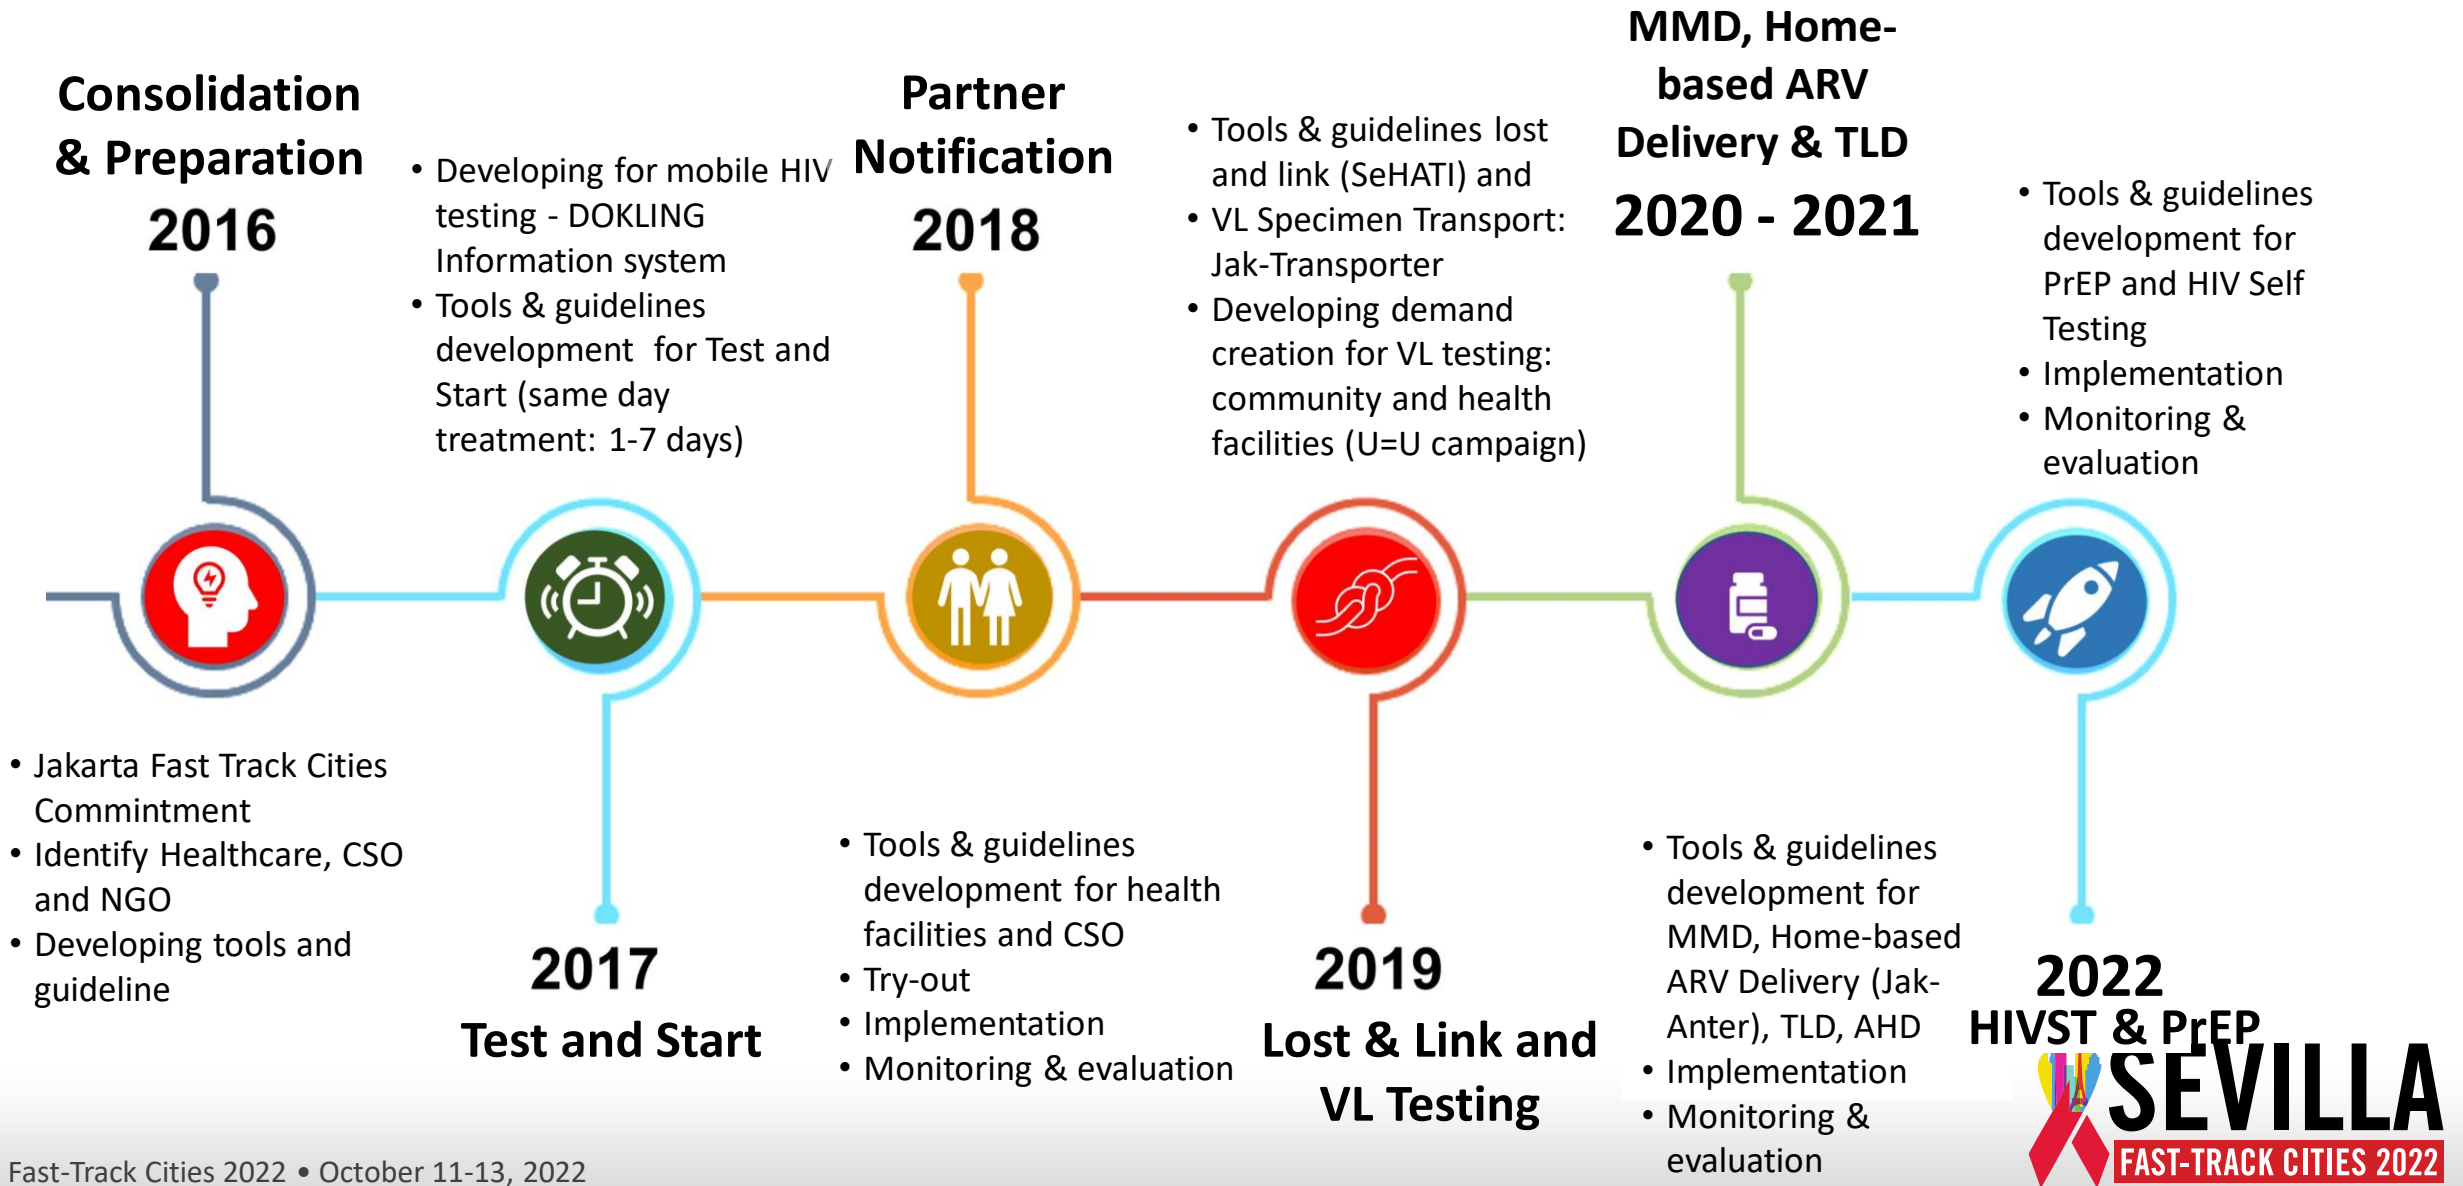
Consolidation & Preparation
2016

• Jakarta Fast Track Cities Commintment
• Identify Healthcare, CSO and NGO
• Developing tools and guideline

• Developing for mobile HIV testing - DOKLING Information system
• Tools & guidelines development for Test and Start (same day treatment: 1-7 days)

2017
Test and Start

Partner Notification
2018

• Tools & guidelines development for health facilities and CSO
• Try-out
• Implementation
• Monitoring & evaluation

• Tools & guidelines lost and link (SeHATI) and
• VL Specimen Transport: Jak-Transporter
• Developing demand creation for VL testing: community and health facilities (U=U campaign)

2019
Lost & Link and VL Testing

MMD, Home-based ARV Delivery & TLD
2020 - 2021

• Tools & guidelines development for MMD, Home-based ARV Delivery (Jak-Anter), TLD, AHD
• Implementation
• Monitoring & evaluation

• Tools & guidelines development for PrEP and HIV Self Testing
• Implementation
• Monitoring & evaluation

2022
HIVST & PrEP

SEVILLA
FAST-TRACK CITIES 2022

Fast-Track Cities 2022 • October 11-13, 2022